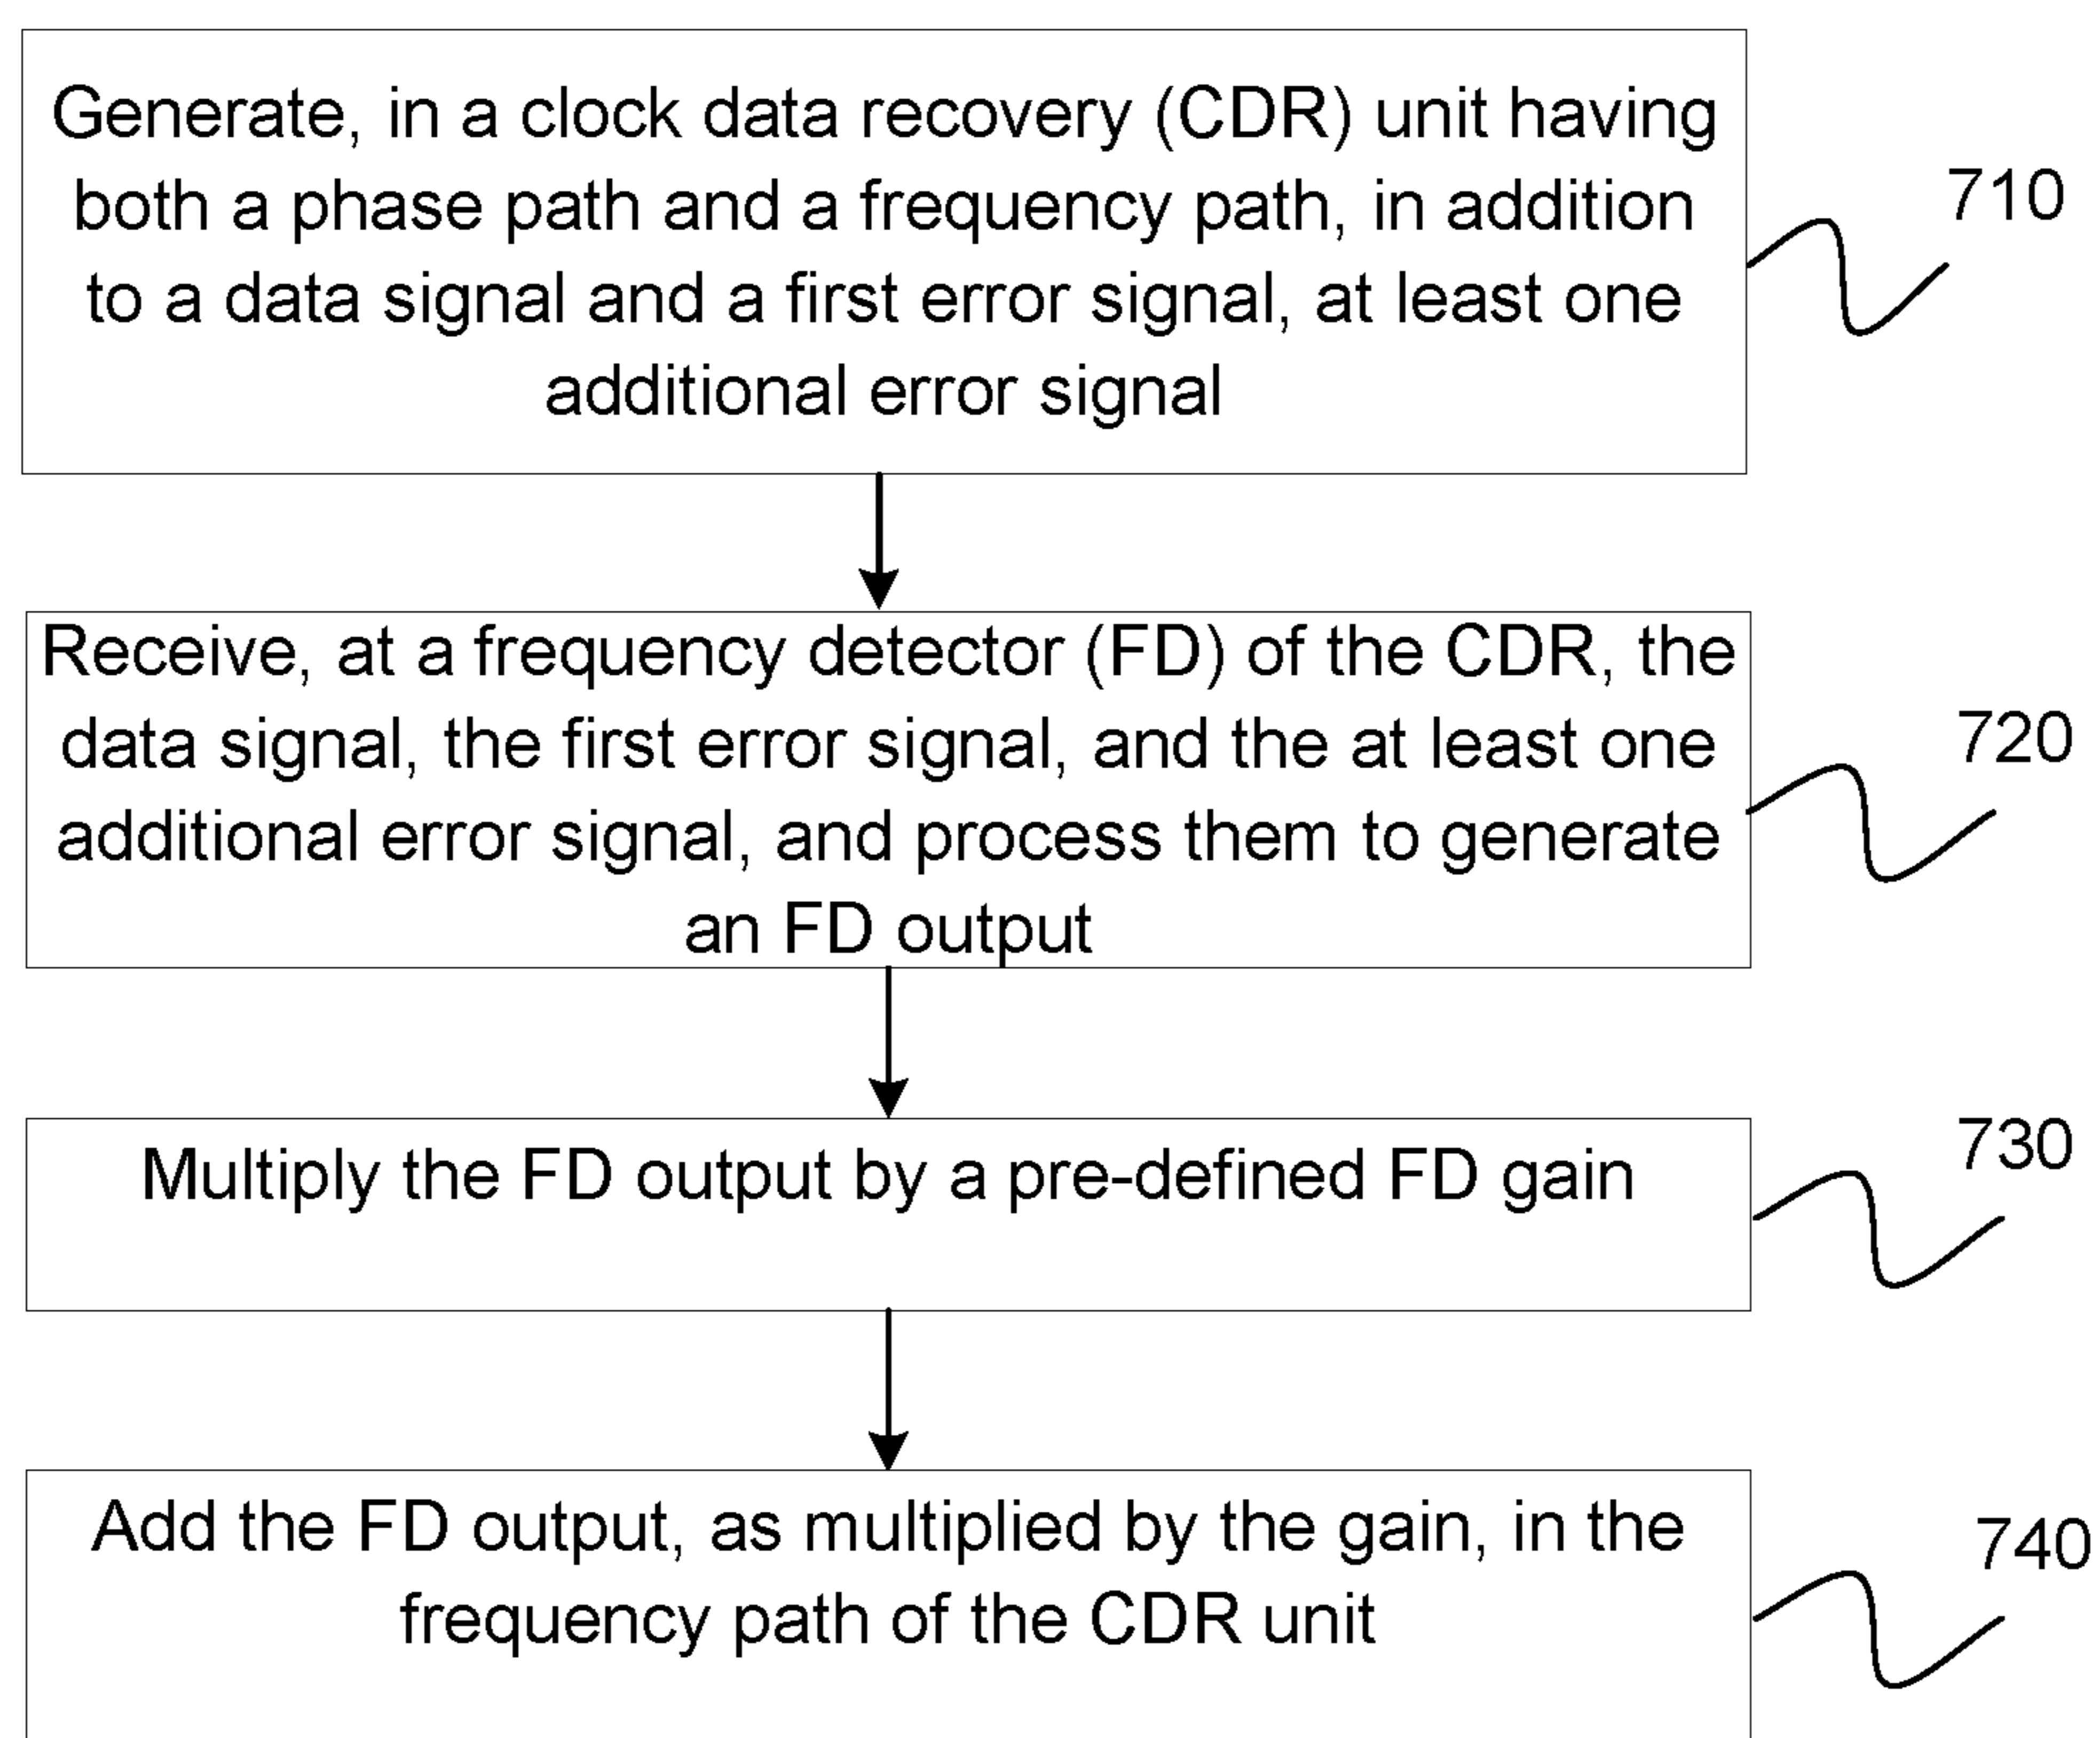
Generate, in a clock data recovery (CDR) unit having both a phase path and a frequency path, in addition to a data signal and a first error signal, at least one additional error signal

710

Receive, at a frequency detector (FD) of the CDR, the data signal, the first error signal, and the at least one additional error signal, and process them to generate an FD output

720

Multiply the FD output by a pre-defined FD gain

730

Add the FD output, as multiplied by the gain, in the frequency path of the CDR unit

740